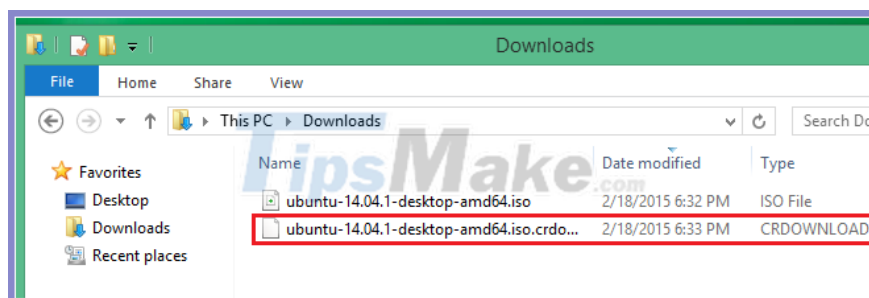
Downloads

File Home Share View

This PC ▸ Downloads

Search Do

Favorites
Desktop
Downloads
Recent places

| Name | Date modified | Type |
|---|---|---|
| ubuntu-14.04.1-desktop-amd64.iso | 2/18/2015 6:32 PM | ISO File |
| ubuntu-14.04.1-desktop-amd64.iso.crdo... | 2/18/2015 6:33 PM | CRDOWNLOAD |

TipsMake.com